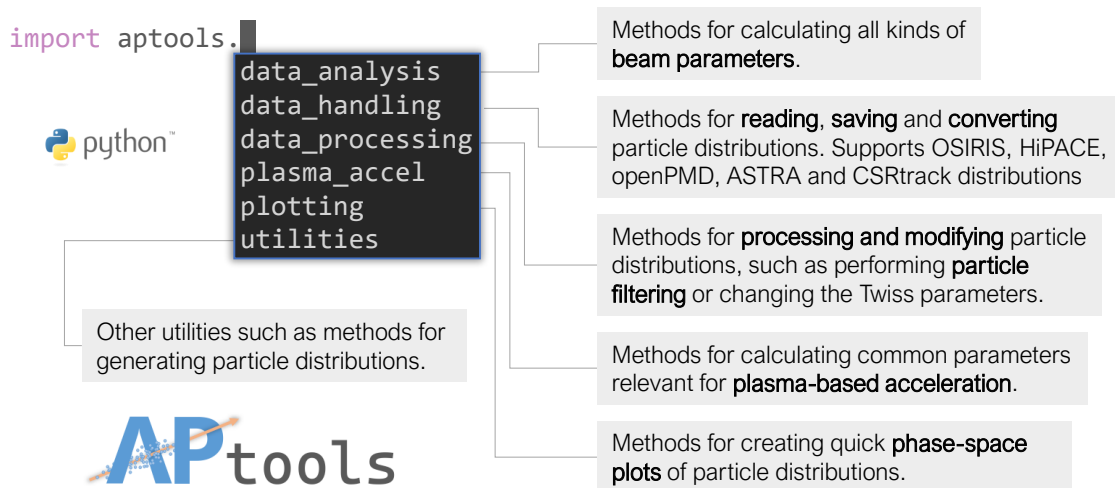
import aptools.

data_analysis
data_handling
data_processing
plasma_accel
plotting
utilities

python™

Methods for calculating all kinds of beam parameters.

Methods for reading, saving and converting particle distributions. Supports OSIRIS, HiPACE, openPMD, ASTRA and CSRtrack distributions

Methods for processing and modifying particle distributions, such as performing particle filtering or changing the Twiss parameters.

Other utilities such as methods for generating particle distributions.

Methods for calculating common parameters relevant for plasma-based acceleration.

Methods for creating quick phase-space plots of particle distributions.

APtools